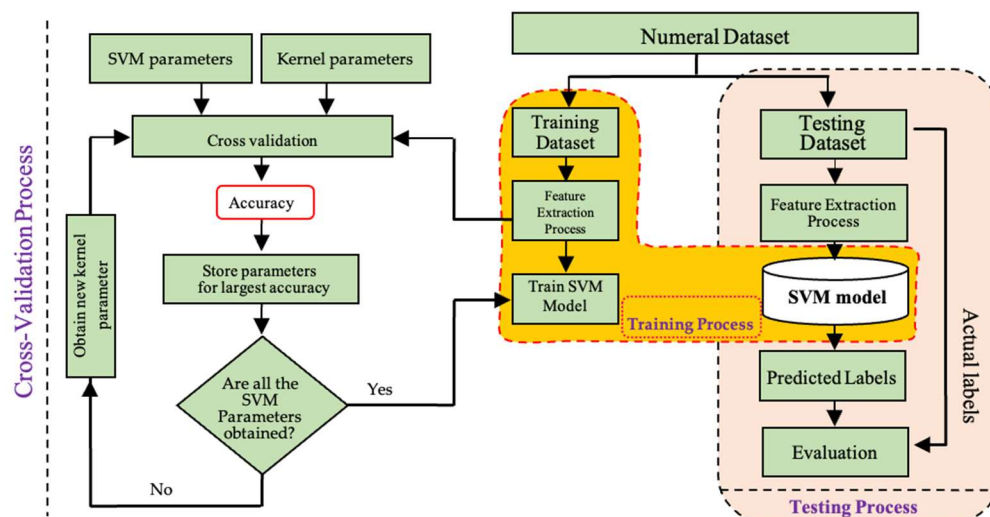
Cross-Validation Process

SVM parameters

Kernel parameters

Cross validation

Accuracy

Store parameters for largest accuracy

Are all the SVM Parameters obtained?

Yes

No

Obtain new kernel parameter

Numeral Dataset

Training Dataset

Feature Extraction Process

Train SVM Model

Training Process

Testing Dataset

Feature Extraction Process

SVM model

Predicted Labels

Evaluation

Actual labels

Testing Process